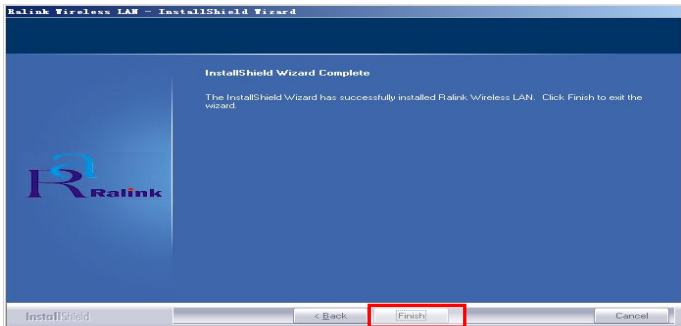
Ralink Wireless LAN - InstallShield Wizard

InstallShield Wizard Complete

The InstallShield Wizard has successfully installed Ralink Wireless LAN. Click Finish to exit the wizard.

Ralink

InstallShield

< Back

Finish

Cancel